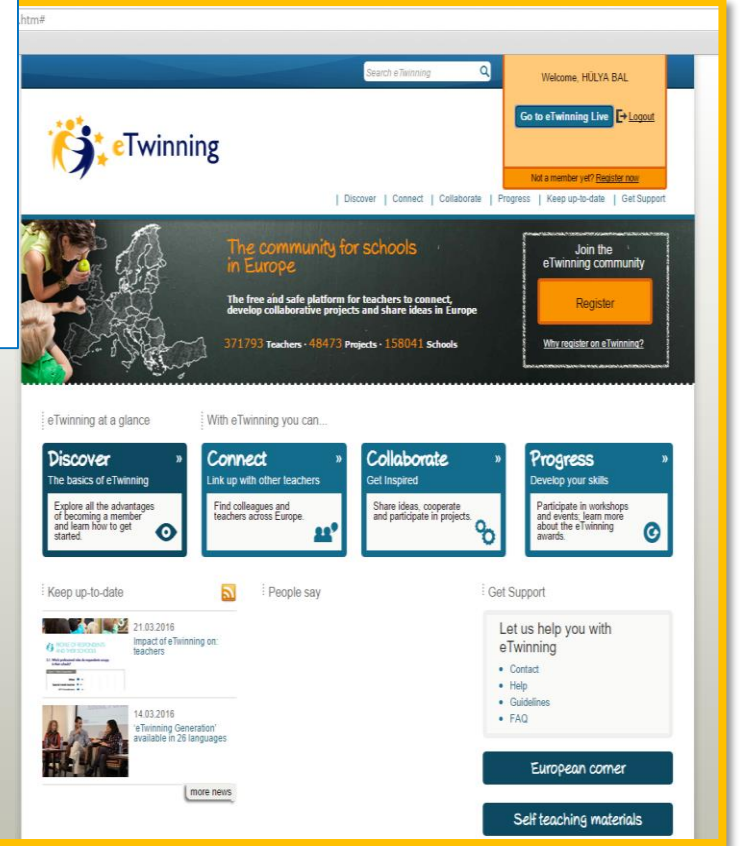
.htm#

Search eTwinning

Welcome, HÜLYA BAL

Go to eTwinning Live

Logout

Not a member yet? Register now

eTwinning

| Discover | Connect | Collaborate | Progress | Keep up-to-date | Get Support

The community for schools in Europe

The free and safe platform for teachers to connect, develop collaborative projects and share ideas in Europe

371793 Teachers · 48473 Projects · 158041 Schools

Join the eTwinning community

Register

Why register on eTwinning?

eTwinning at a glance

With eTwinning you can...

Discover »
The basics of eTwinning
Explore all the advantages of becoming a member and learn how to get started.

Connect »
Link up with other teachers
Find colleagues and teachers across Europe.

Collaborate »
Get Inspired
Share ideas, cooperate and participate in projects.

Progress »
Develop your skills
Participate in workshops and events; learn more about the eTwinning awards.

Keep up-to-date

21.03.2016
Impact of eTwinning on teachers

14.03.2016
'eTwinning Generation' available in 26 languages

more news

People say

Get Support

Let us help you with eTwinning
• Contact
• Help
• Guidelines
• FAQ

European corner

Self teaching materials